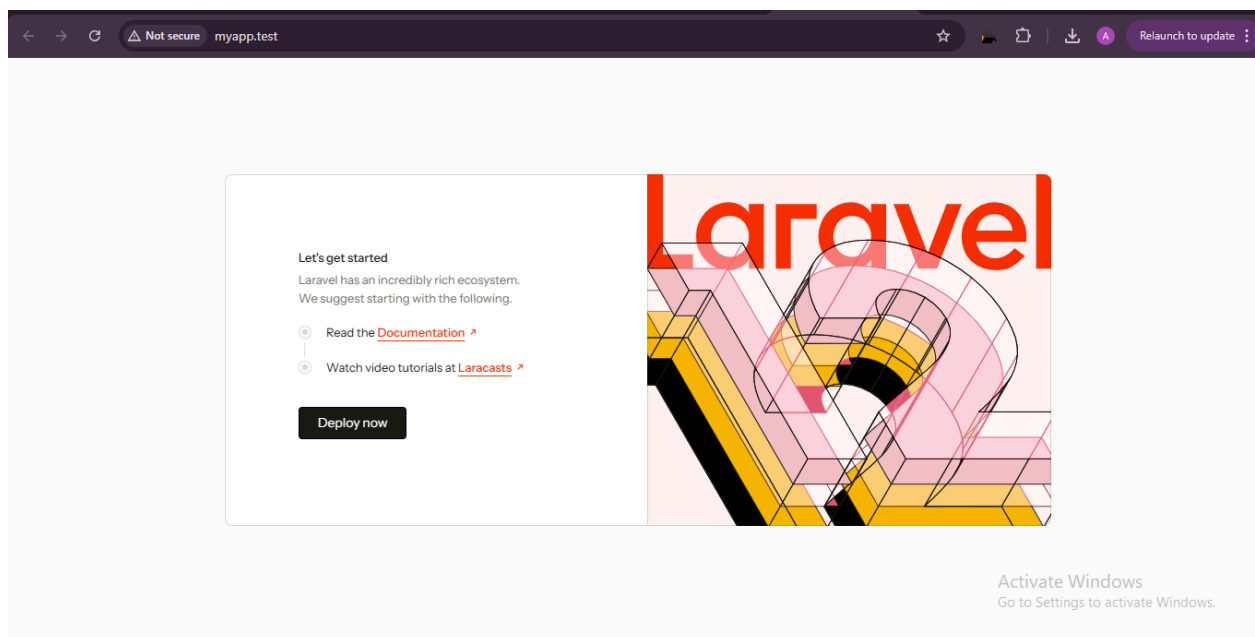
Not secure myapp.test

A

Relaunch to update

Let's get started

Laravel has an incredibly rich ecosystem. We suggest starting with the following.

Read the Documentation ↗

Watch video tutorials at Laracasts ↗

Deploy now

Laravel

Activate Windows
Go to Settings to activate Windows.